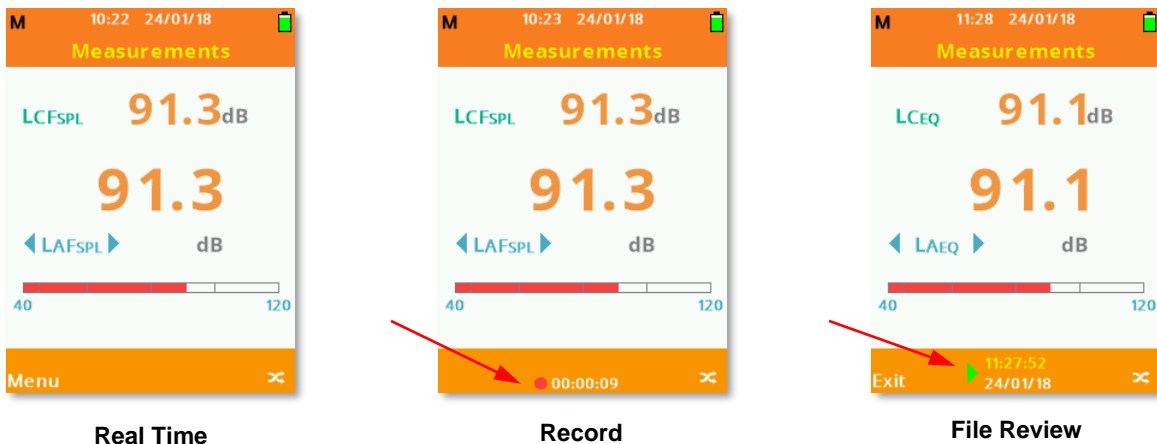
M 10:22 24/01/18
Measurements
LCFSPL 91.3dB
91.3
LAFSPL dB
40 120
Menu

Real Time

M 10:23 24/01/18
Measurements
LCFSPL 91.3dB
91.3
LAFSPL dB
40 120
00:00:09

Record

M 11:28 24/01/18
Measurements
LCEQ 91.1dB
91.1
LAEQ dB
40 120
Exit 11:27:52 24/01/18

File Review